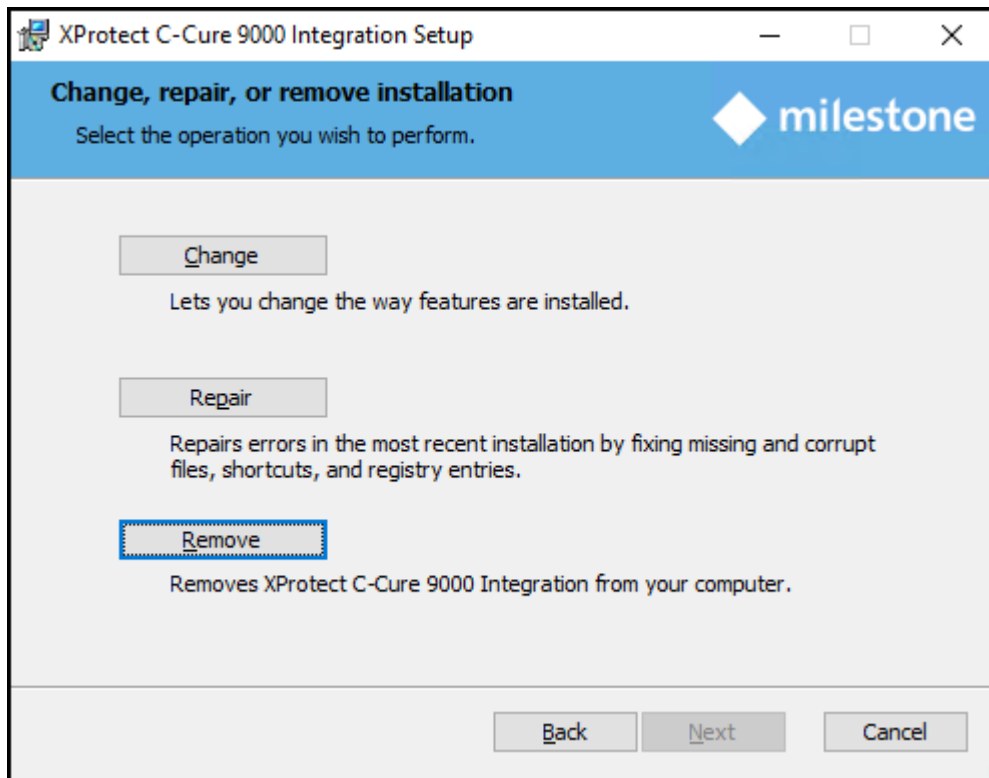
XProtect C-Cure 9000 Integration Setup

Change, repair, or remove installation

Select the operation you wish to perform.

milestone

Change

Lets you change the way features are installed.

Repair

Repairs errors in the most recent installation by fixing missing and corrupt files, shortcuts, and registry entries.

Remove

Removes XProtect C-Cure 9000 Integration from your computer.

Back

Next

Cancel